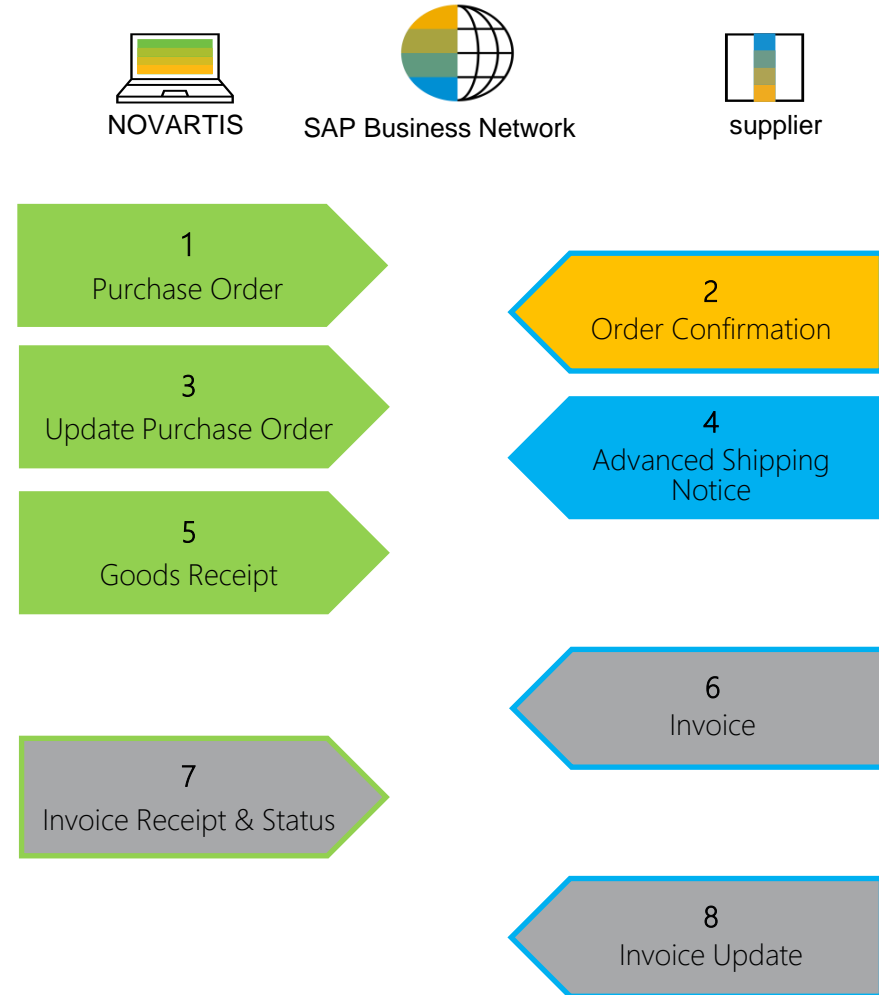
NOVARTIS

SAP Business Network

supplier

1
Purchase Order

2
Order Confirmation

3
Update Purchase Order

4
Advanced Shipping Notice

5
Goods Receipt

6
Invoice

7
Invoice Receipt & Status

8
Invoice Update